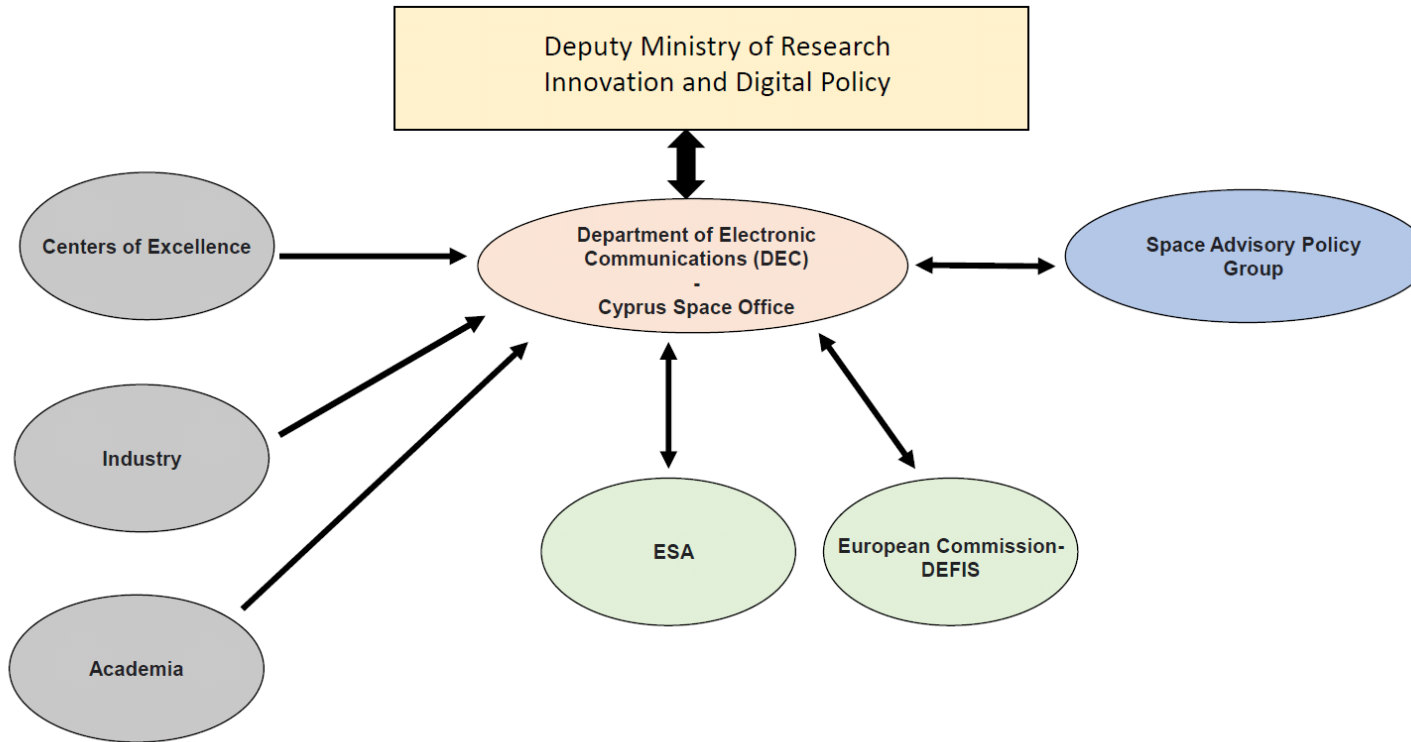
Deputy Ministry of Research Innovation and Digital Policy

Centers of Excellence

Department of Electronic Communications (DEC)
-
Cyprus Space Office

Space Advisory Policy Group

Industry

ESA

European Commission-DEFIS

Academia